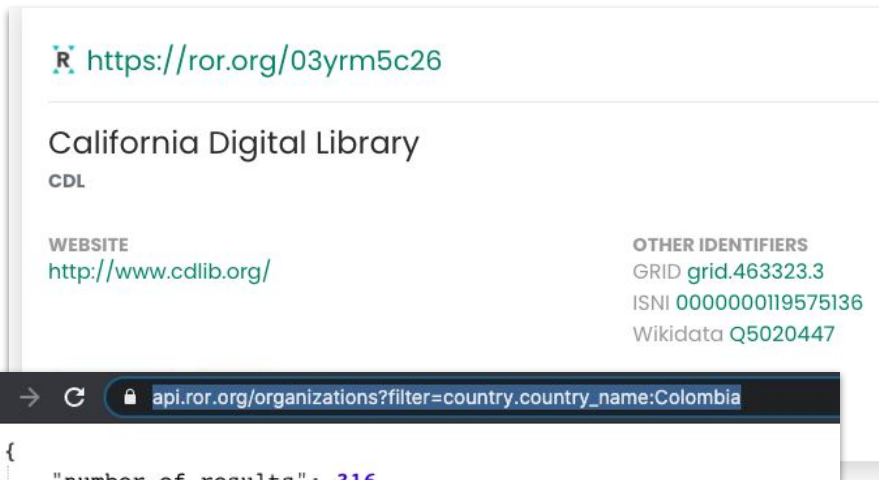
R https://ror.org/03yrm5c26

California Digital Library

CDL

WEBSITE
http://www.cdlib.org/

OTHER IDENTIFIERS
GRID grid.463323.3
ISNI 0000000119575136
Wikidata Q5020447

api.ror.org/organizations?filter=country.country_name:Colombia

{
"number_of_results": 316